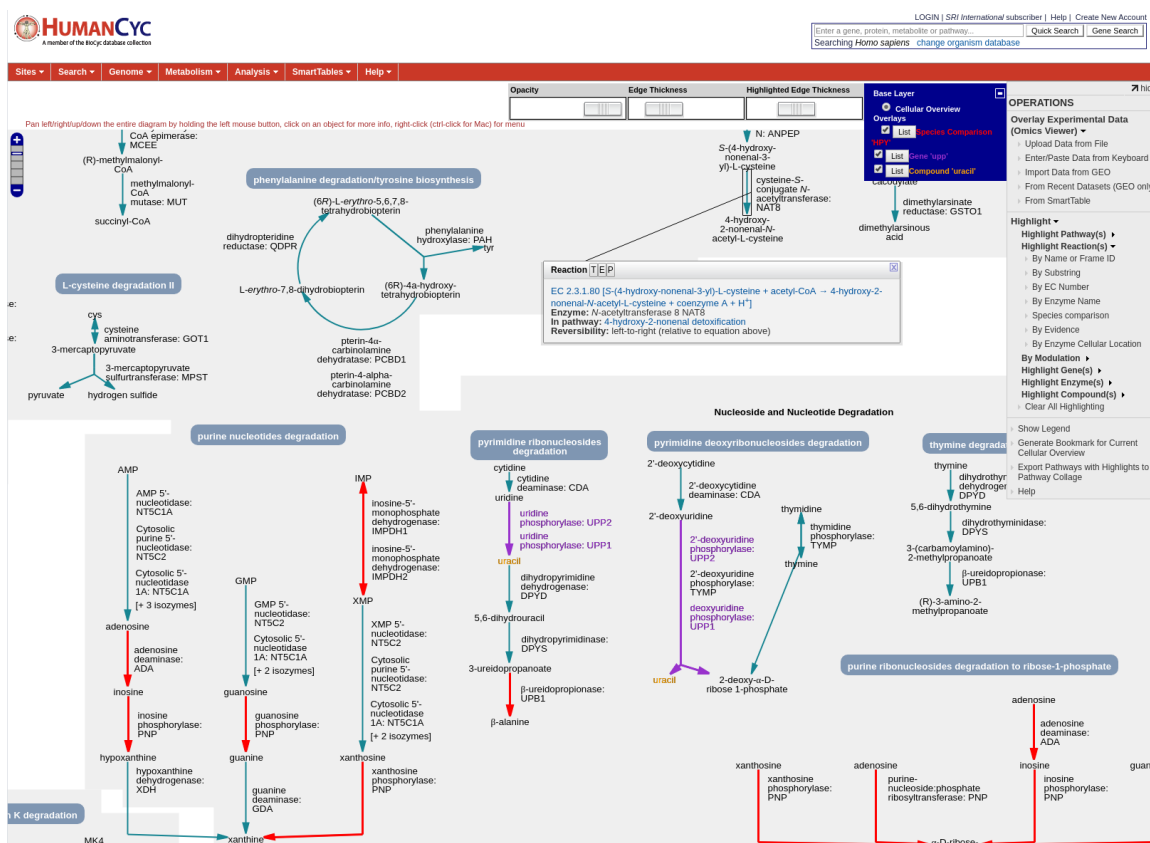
HUMANCYC
A member of the BioCyc database collection

LOGIN | SRI International subscriber | Help | Create New Account
Enter a gene, protein, metabolite or pathway... Quick Search Gene Search
Searching Homo sapiens change organism database

Sites ▾ Search ▾ Genome ▾ Metabolism ▾ Analysis ▾ SmartTables ▾ Help ▾

Opacity
Edge Thickness
Highlighted Edge Thickness

Base Layer
Cellular Overview
Overlays
List Species Comparison 'HPY'
List Gene 'upp'
List Compound 'uracil'

hide

OPERATIONS
Overlay Experimental Data (Omics Viewer) ▾
Upload Data from File
Enter/Paste Data from Keyboard
Import Data from GEO
From Recent Datasets (GEO only)
From SmartTable
Highlight ▾
Highlight Pathway(s) ▸
Highlight Reaction(s) ▾
By Name or Frame ID
By Substring
By EC Number
By Enzyme Name
Species comparison
By Evidence
By Enzyme Cellular Location
By Modulation ▸
Highlight Gene(s) ▸
Highlight Enzyme(s) ▸
Highlight Compound(s) ▸
Clear All Highlighting
Show Legend
Generate Bookmark for Current Cellular Overview
Export Pathways with Highlights to Pathway Collage
Help

Pan left/right/up/down the entire diagram by holding the left mouse button, click on an object for more info, right-click (ctrl-click for Mac) for menu

CoA epimerase: MCEE
(R)-methylmalonyl-CoA
methylmalonyl-CoA mutase: MUT
succinyl-CoA

phenylalanine degradation/tyrosine biosynthesis
(6R)-L-erythro-5,6,7,8-tetrahydrobiopterin
dihydropteridine reductase: QDPR
phenylalanine hydroxylase: PAH
tyr
L-erythro-7,8-dihydrobiopterin
(6R)-4a-hydroxy-tetrahydrobiopterin
pterin-4α-carbinolamine dehydratase: PCBD1
pterin-4-alpha-carbinolamine dehydratase: PCBD2

L-cysteine degradation II
cys
cysteine aminotransferase: GOT1
3-mercaptopyruvate
3-mercaptopyruvate sulfurtransferase: MPST
pyruvate
hydrogen sulfide

N: ANPEP
S-(4-hydroxy-nonenal-3-yl)-L-cysteine
cysteine-S-conjugate N-acetyltransferase: NAT8
4-hydroxy-2-nonenal-N-acetyl-L-cysteine
cacodylate
dimethylarsinate reductase: GSTO1
dimethylarsinous acid

Reaction T E P
EC 2.3.1.80 [S-(4-hydroxy-nonenal-3-yl)-L-cysteine + acetyl-CoA → 4-hydroxy-2-nonenal-N-acetyl-L-cysteine + coenzyme A + H$^+$]
Enzyme: N-acetyltransferase 8 NAT8
In pathway: 4-hydroxy-2-nonenal detoxification
Reversibility: left-to-right (relative to equation above)

Nucleoside and Nucleotide Degradation

purine nucleotides degradation
AMP
AMP 5'-nucleotidase: NT5C1A
Cytosolic purine 5'-nucleotidase: NT5C2
Cytosolic 5'-nucleotidase 1A: NT5C1A
[+ 3 isozymes]
adenosine
adenosine deaminase: ADA
inosine
inosine phosphorylase: PNP
hypoxanthine
hypoxanthine dehydrogenase: XDH
GMP
GMP 5'-nucleotidase: NT5C2
Cytosolic 5'-nucleotidase 1A: NT5C1A
[+ 2 isozymes]
guanosine
guanosine phosphorylase: PNP
guanine
guanine deaminase: GDA
xanthine
IMP
inosine-5'-monophosphate dehydrogenase: IMPDH1
inosine-5'-monophosphate dehydrogenase: IMPDH2
XMP
XMP 5'-nucleotidase: NT5C2
Cytosolic purine 5'-nucleotidase: NT5C2
Cytosolic 5'-nucleotidase 1A: NT5C1A
[+ 2 isozymes]
xanthosine
xanthosine phosphorylase: PNP

pyrimidine ribonucleosides degradation
cytidine
cytidine deaminase: CDA
uridine
uridine phosphorylase: UPP2
uridine phosphorylase: UPP1
uracil
dihydropyrimidine dehydrogenase: DPYD
5,6-dihydrouracil
dihydropyrimidinase: DPYS
3-ureidopropanoate
β-ureidopropionase: UPB1
β-alanine

pyrimidine deoxyribonucleosides degradation
2'-deoxycytidine
2'-deoxycytidine deaminase: CDA
2'-deoxyuridine
2'-deoxyuridine phosphorylase: UPP2
2'-deoxyuridine phosphorylase: TYMP
deoxyuridine phosphorylase: UPP1
uracil
2-deoxy-α-D-ribose 1-phosphate
thymidine
thymidine phosphorylase: TYMP
thymine

thymine degrada
thymine
dihydrothym dehydroge DPYD
5,6-dihydrothymine
dihydrothymidinase: DPYS
3-(carbamoylamino)-2-methylpropanoate
β-ureidopropionase: UPB1
(R)-3-amino-2-methylpropanoate

purine ribonucleosides degradation to ribose-1-phosphate
adenosine
adenosine deaminase: ADA
xanthosine
xanthosine phosphorylase: PNP
adenosine
purine-nucleoside:phosphate ribosyltransferase: PNP
inosine
inosine phosphorylase: PNP
guan
α-D-ribose-

K degradation
MK4